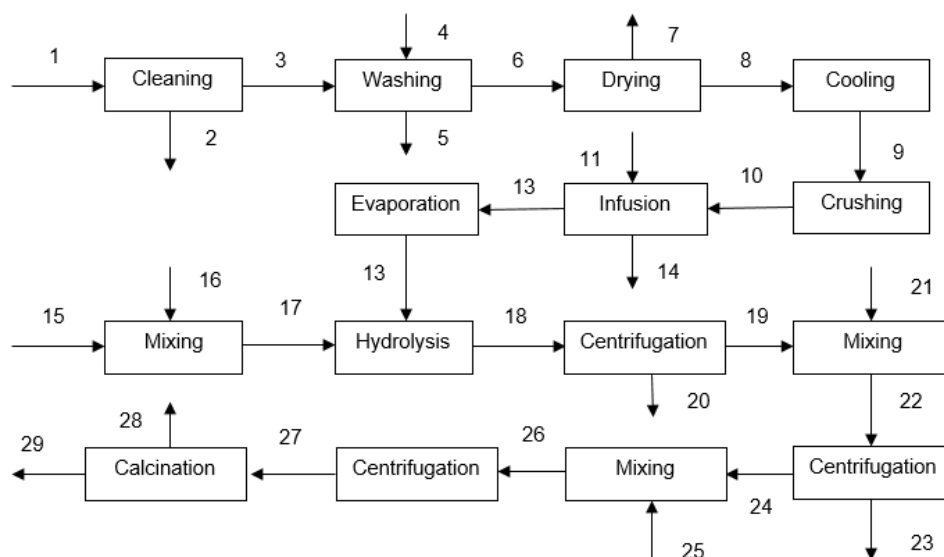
1
Cleaning
2
3
4
Washing
5
6
Drying
7
8
Cooling
9
11
10
13
Evaporation
Infusion
Crushing
13
14
16
15
Mixing
17
Hydrolysis
18
Centrifugation
19
21
Mixing
20
22
28
29
Calcination
27
Centrifugation
26
Mixing
Centrifugation
24
25
23